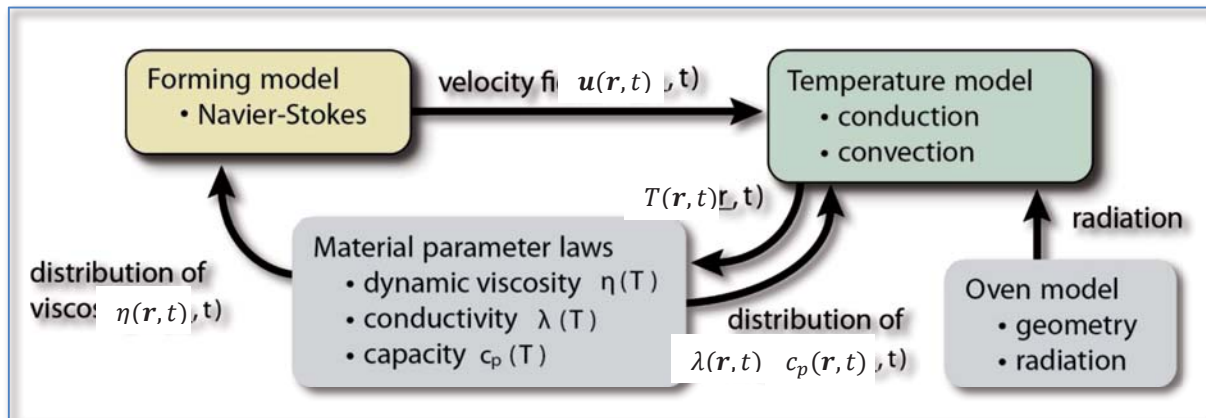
Forming model
• Navier-Stokes

velocity fi $\boldsymbol{u}(\boldsymbol{r},t)$ , t)

Temperature model
• conduction
• convection

$T(\boldsymbol{r},t)$r, t)

radiation

Material parameter laws
• dynamic viscosity η(T)
• conductivity λ(T)
• capacity $c_p$(T)

distribution of viscos $\eta(\boldsymbol{r},t)$ , t)

distribution of
$\lambda(\boldsymbol{r},t)$ $c_p(\boldsymbol{r},t)$ , t)

Oven model
• geometry
• radiation